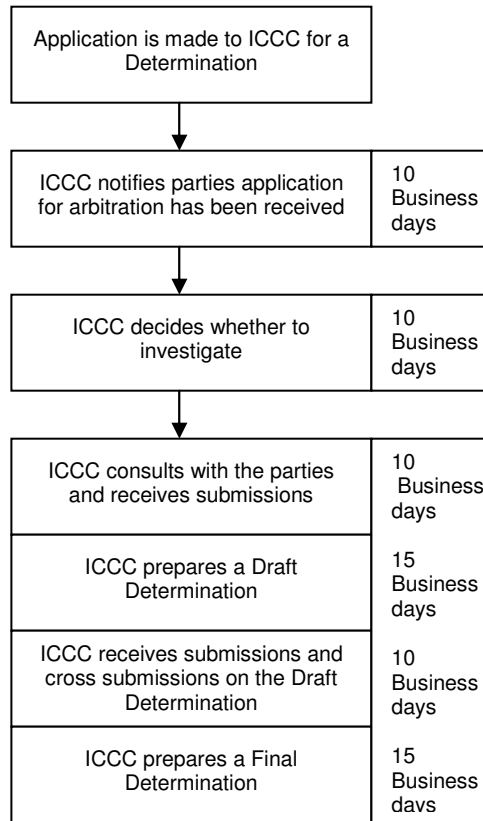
Application is made to ICCC for a Determination

| ICCC notifies parties application for arbitration has been received | 10 Business days |
|---|---|

| ICCC decides whether to investigate | 10 Business days |
|---|---|

| ICCC consults with the parties and receives submissions | 10 Business days |
|---|---|
| ICCC prepares a Draft Determination | 15 Business days |
| ICCC receives submissions and cross submissions on the Draft Determination | 10 Business days |
| ICCC prepares a Final Determination | 15 Business days |